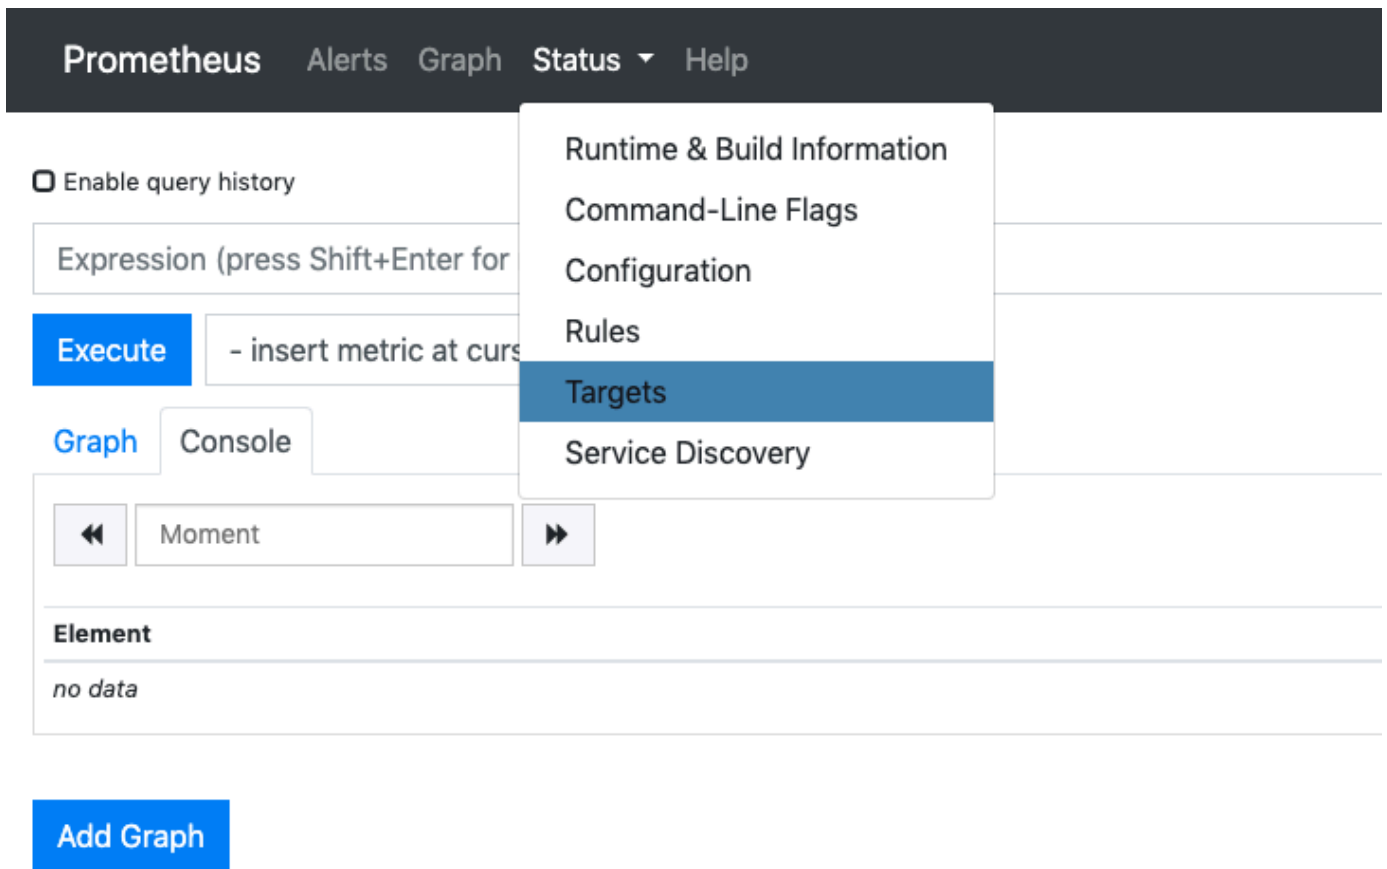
Prometheus Alerts Graph Status Help

Runtime & Build Information
Command-Line Flags
Configuration
Rules
Targets
Service Discovery

Enable query history

Expression (press Shift+Enter for

Execute

- insert metric at curs

Graph Console

Moment

Element

no data

Add Graph